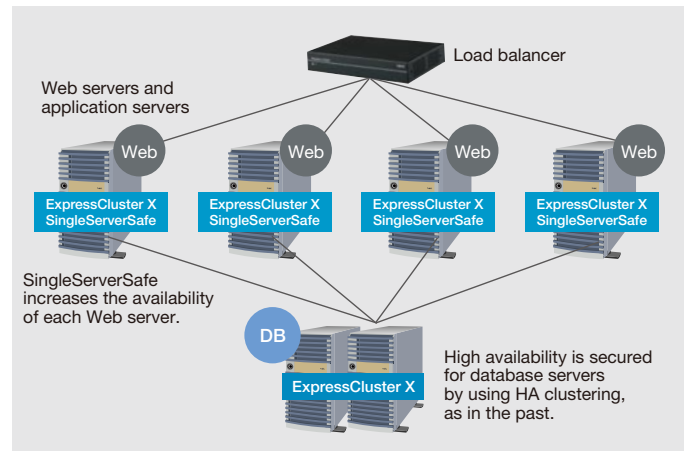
Load balancer

Web servers and application servers

Web

ExpressCluster X SingleServerSafe

Web

ExpressCluster X SingleServerSafe

Web

ExpressCluster X SingleServerSafe

Web

ExpressCluster X SingleServerSafe

SingleServerSafe increases the availability of each Web server.

DB

ExpressCluster X

High availability is secured for database servers by using HA clustering, as in the past.